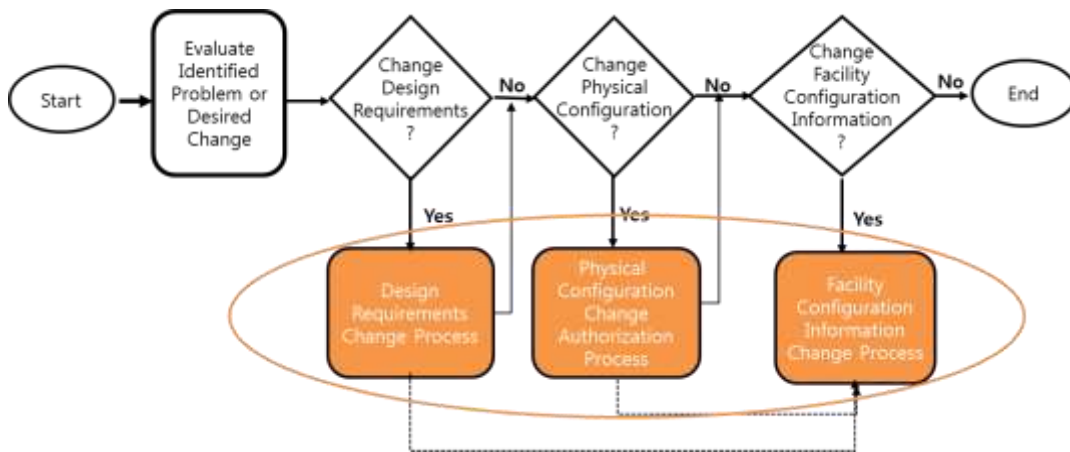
Start

Evaluate Identified Problem or Desired Change

Change Design Requirements ?

No

Change Physical Configuration ?

No

Change Facility Configuration Information ?

No

End

Yes

Design Requirements Change Process

Yes

Physical Configuration Change Authorization Process

Yes

Facility Configuration Information Change Process